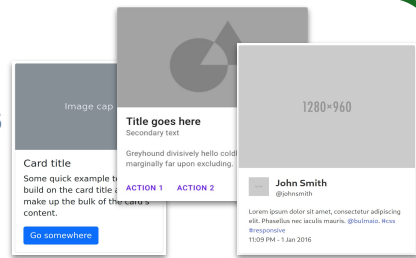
Image cap

Card title

Some quick example te build on the card title a make up the bulk of the card's content.

Go somewhere

Title goes here

Secondary text

Greyhound divisively hello coldl marginally far upon excluding.

ACTION 1 ACTION 2

1280×960

John Smith

@johnsmith

Lorem ipsum dolor sit amet, consectetur adipiscing elit. Phasellus nec iaculis mauris. @bulmaio. #css #responsive

11:09 PM - 1 Jan 2016